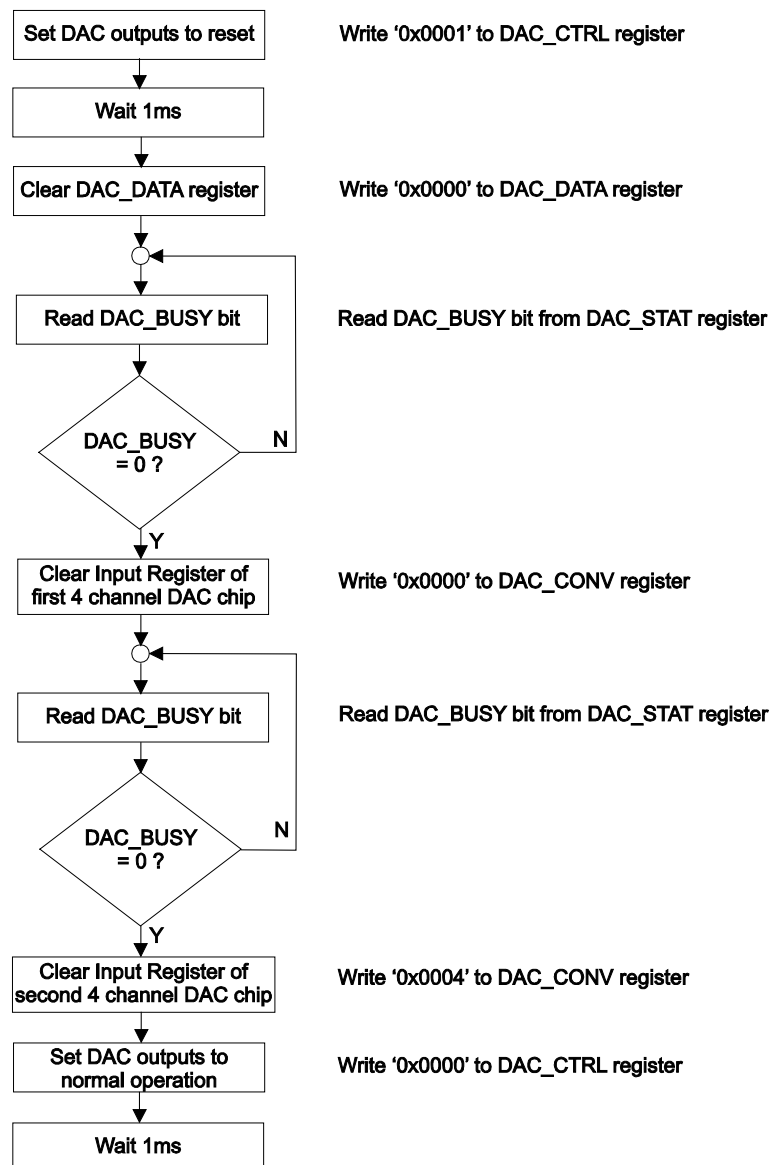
Set DAC outputs to reset

Write ‘0x0001’ to DAC_CTRL register

Wait 1ms

Clear DAC_DATA register

Write ‘0x0000’ to DAC_DATA register

Read DAC_BUSY bit

Read DAC_BUSY bit from DAC_STAT register

DAC_BUSY = 0 ?

N

Y

Clear Input Register of first 4 channel DAC chip

Write ‘0x0000’ to DAC_CONV register

Read DAC_BUSY bit

Read DAC_BUSY bit from DAC_STAT register

DAC_BUSY = 0 ?

N

Y

Clear Input Register of second 4 channel DAC chip

Write ‘0x0004’ to DAC_CONV register

Set DAC outputs to normal operation

Write ‘0x0000’ to DAC_CTRL register

Wait 1ms